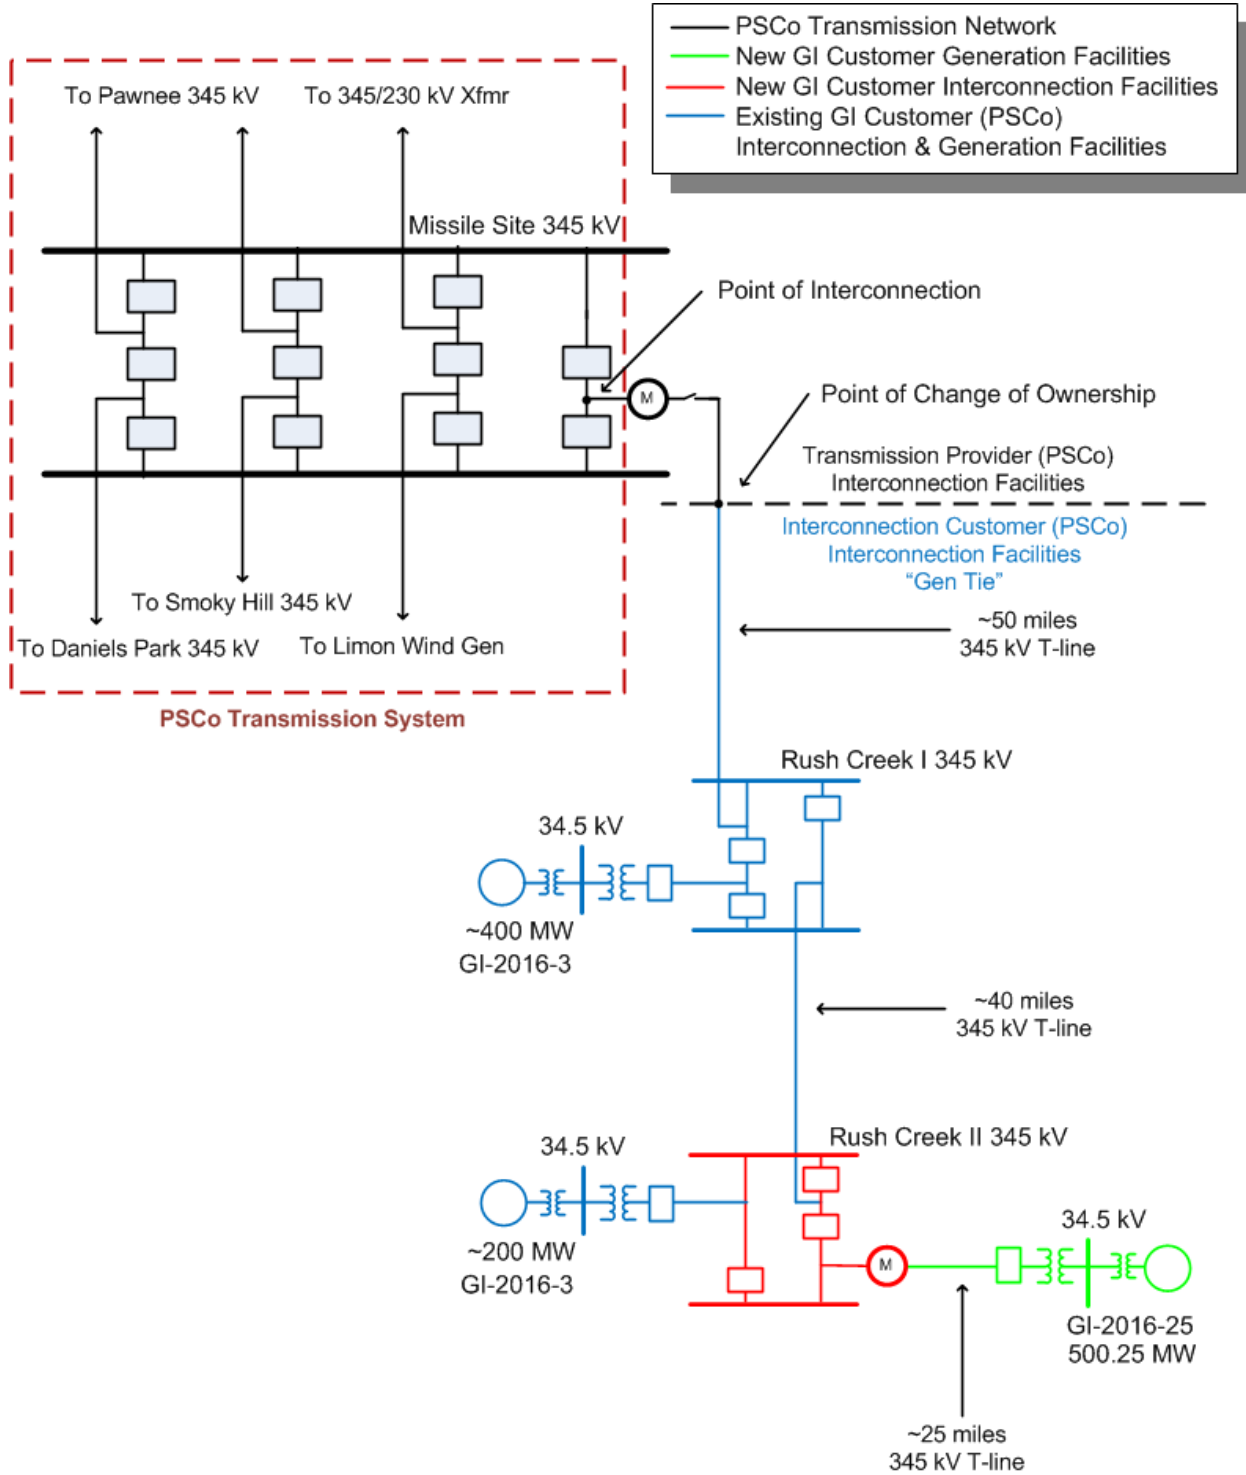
PSCo Transmission Network
New GI Customer Generation Facilities
New GI Customer Interconnection Facilities
Existing GI Customer (PSCo) Interconnection & Generation Facilities

To Pawnee 345 kV
To 345/230 kV Xfmr
Missile Site 345 kV
Point of Interconnection
M
Point of Change of Ownership
Transmission Provider (PSCo) Interconnection Facilities
Interconnection Customer (PSCo) Interconnection Facilities "Gen Tie"
To Smoky Hill 345 kV
To Daniels Park 345 kV
To Limon Wind Gen
~50 miles 345 kV T-line
PSCo Transmission System

Rush Creek I 345 kV
34.5 kV
~400 MW
GI-2016-3
~40 miles 345 kV T-line

Rush Creek II 345 kV
34.5 kV
~200 MW
GI-2016-3
M
34.5 kV
GI-2016-25
500.25 MW
~25 miles 345 kV T-line